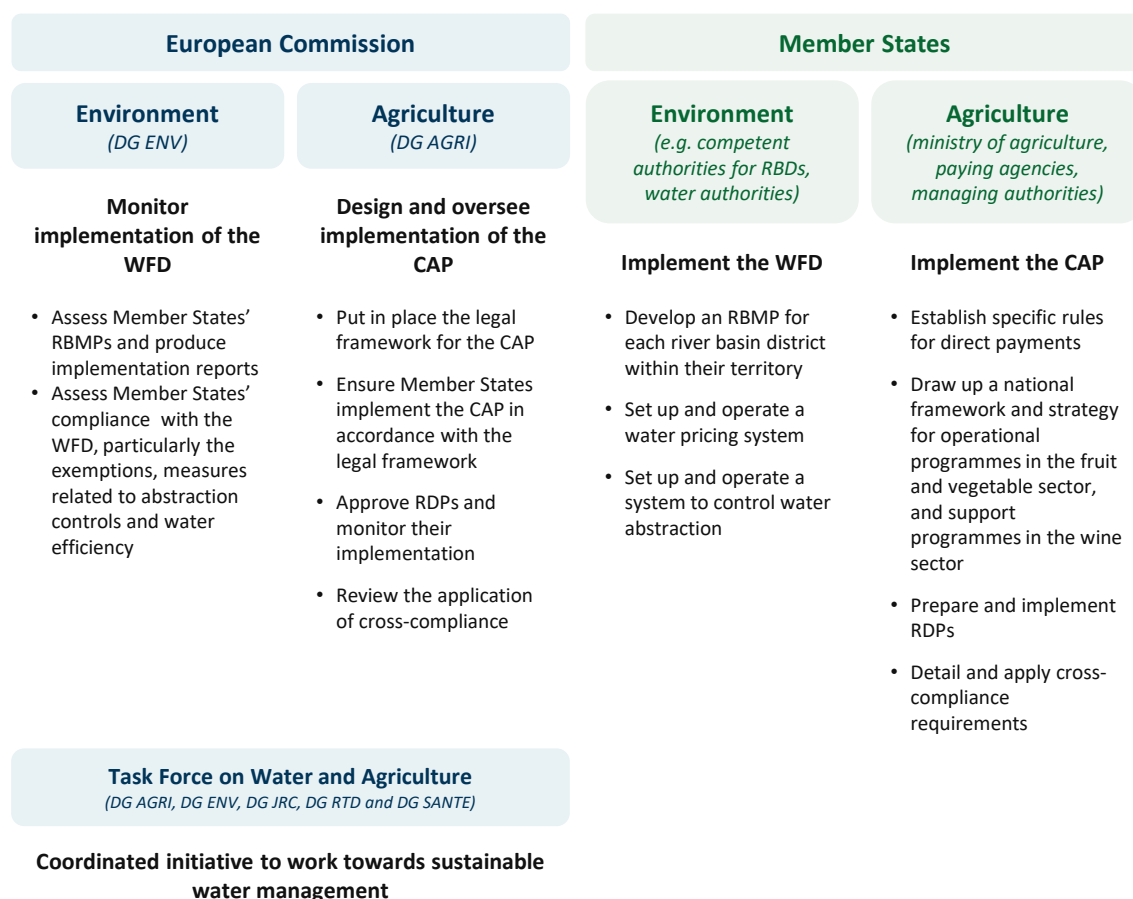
European Commission

Environment
(DG ENV)

Monitor implementation of the WFD

• Assess Member States' RBMPs and produce implementation reports
• Assess Member States' compliance with the WFD, particularly the exemptions, measures related to abstraction controls and water efficiency

Agriculture
(DG AGRI)

Design and oversee implementation of the CAP

• Put in place the legal framework for the CAP
• Ensure Member States implement the CAP in accordance with the legal framework
• Approve RDPs and monitor their implementation
• Review the application of cross-compliance

Member States

Environment
(e.g. competent authorities for RBDs, water authorities)

Implement the WFD

• Develop an RBMP for each river basin district within their territory
• Set up and operate a water pricing system
• Set up and operate a system to control water abstraction

Agriculture
(ministry of agriculture, paying agencies, managing authorities)

Implement the CAP

• Establish specific rules for direct payments
• Draw up a national framework and strategy for operational programmes in the fruit and vegetable sector, and support programmes in the wine sector
• Prepare and implement RDPs
• Detail and apply cross-compliance requirements

Task Force on Water and Agriculture
(DG AGRI, DG ENV, DG JRC, DG RTD and DG SANTE)

Coordinated initiative to work towards sustainable water management